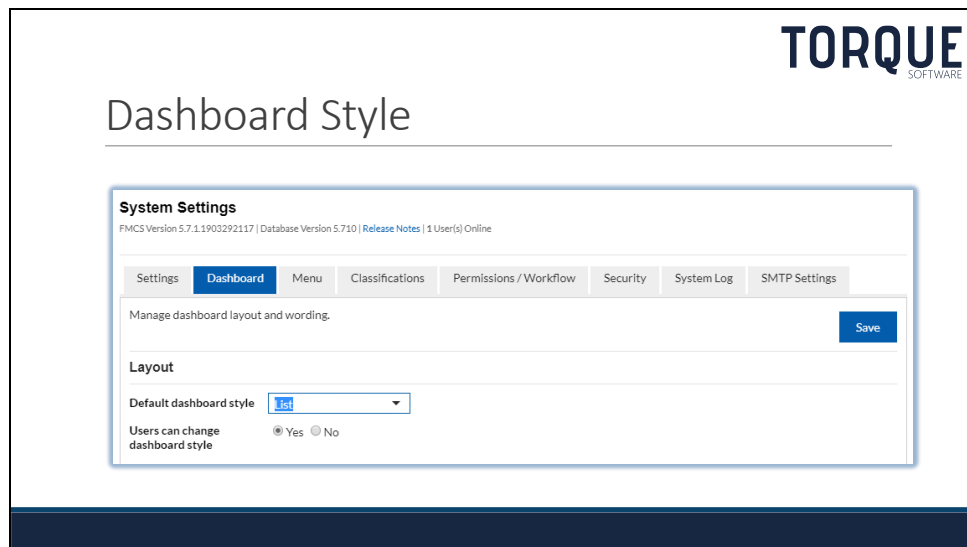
TORQUE
SOFTWARE

Dashboard Style

System Settings

FMCS Version 5.7.1.1903292117 | Database Version 5.710 | Release Notes | 1 User(s) Online

Settings | Dashboard | Menu | Classifications | Permissions / Workflow | Security | System Log | SMTP Settings

Manage dashboard layout and wording.

Save

Layout

Default dashboard style List

Users can change dashboard style ◉ Yes ○ No